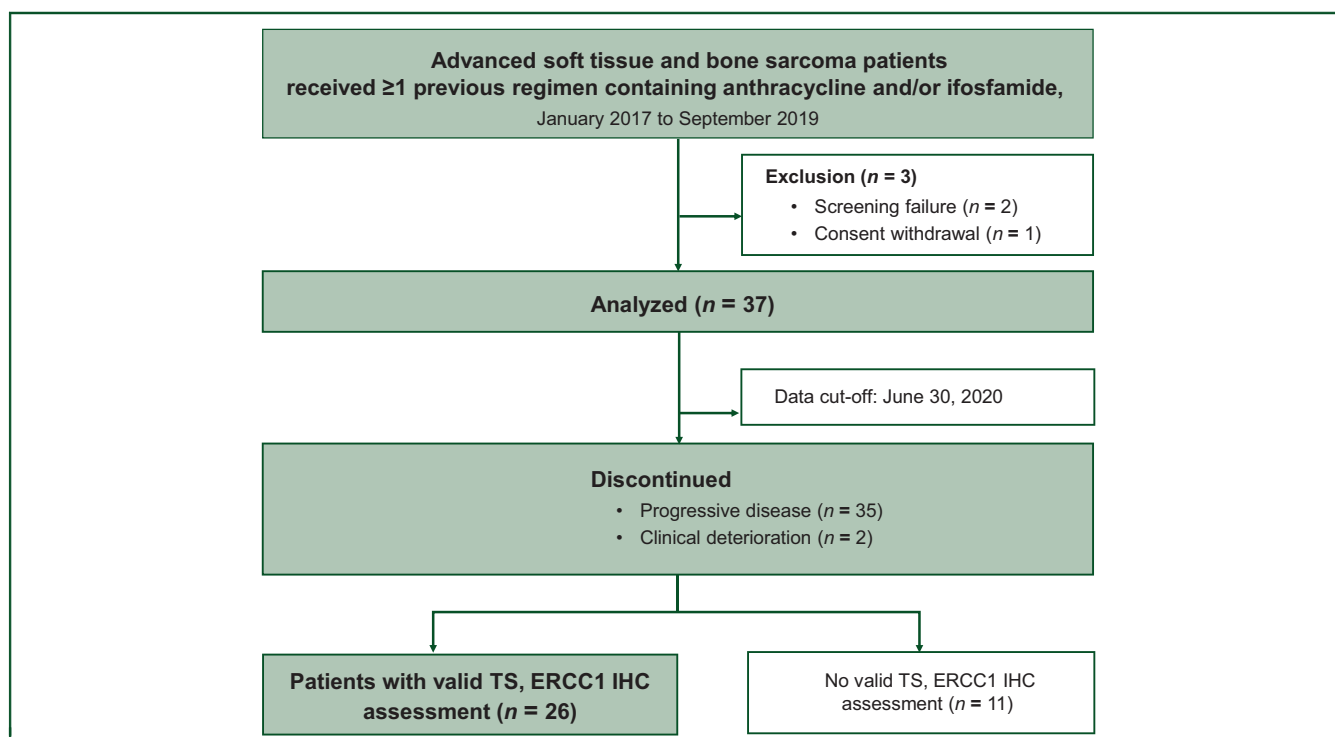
Advanced soft tissue and bone sarcoma patients received ≥1 previous regimen containing anthracycline and/or ifosfamide,

January 2017 to September 2019

Exclusion ($n$ = 3)
• Screening failure ($n$ = 2)
• Consent withdrawal ($n$ = 1)

Analyzed ($n$ = 37)

Data cut-off: June 30, 2020

Discontinued
• Progressive disease ($n$ = 35)
• Clinical deterioration ($n$ = 2)

Patients with valid TS, ERCC1 IHC assessment ($n$ = 26)

No valid TS, ERCC1 IHC assessment ($n$ = 11)